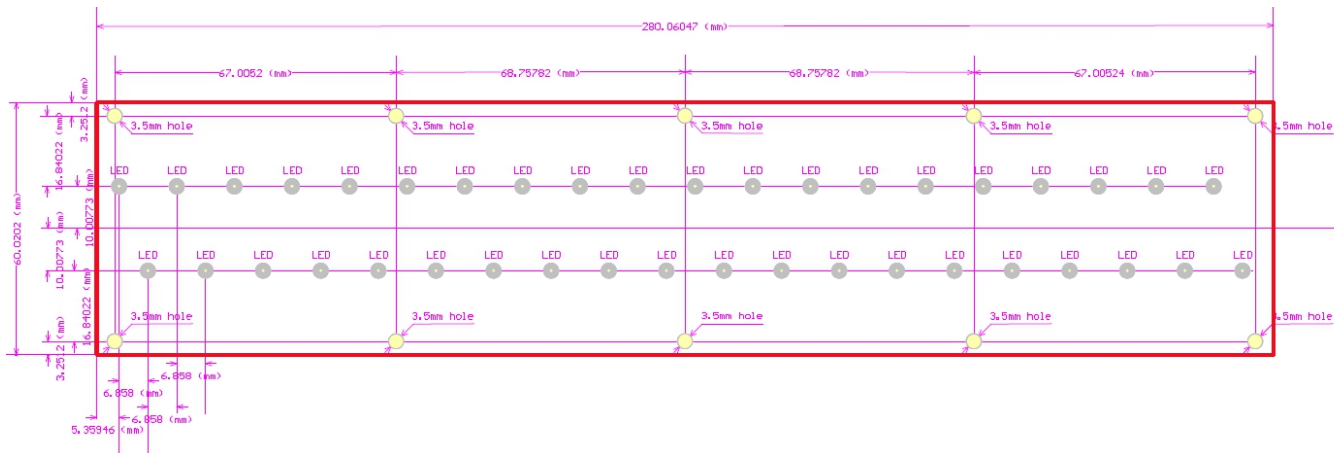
280.06047 (mm)

67.0052 (mm)
68.75782 (mm)
68.75782 (mm)
67.00524 (mm)

3.252 (mm)
16.84022 (mm)
10.00773 (mm)
10.00773 (mm)
16.84022 (mm)
3.252 (mm)
60.0202 (mm)

3.5mm hole
3.5mm hole
3.5mm hole
3.5mm hole
.5mm hole

LED LED LED LED LED LED LED LED LED LED LED LED LED LED LED LED LED LED LED LED LED LED

LED LED LED LED LED LED LED LED LED LED LED LED LED LED LED LED LED LED LED LED LED LED

3.5mm hole
3.5mm hole
3.5mm hole
3.5mm hole
.5mm hole

6.858 (mm)
6.858 (mm)
6.858 (mm)
5.35946 (mm)